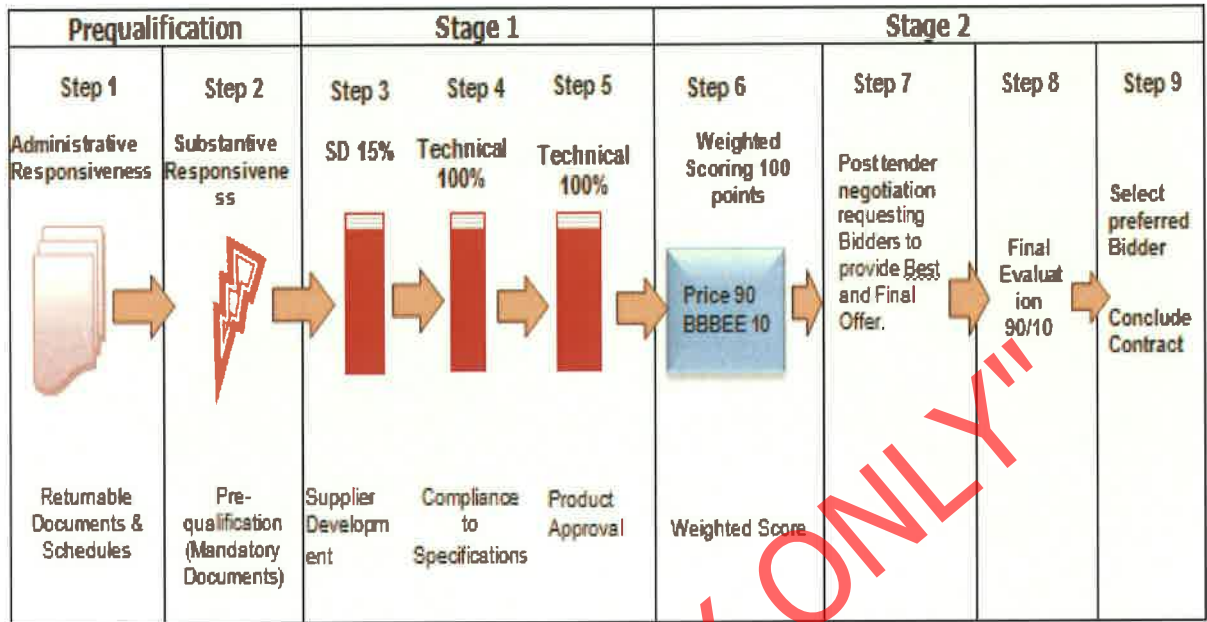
| Prequalification | | Stage 1 | | | Stage 2 | | | |
|---|---|---|---|---|---|---|---|---|
| Step 1 | Step 2 | Step 3 | Step 4 | Step 5 | Step 6 | Step 7 | Step 8 | Step 9 |
| Administrative Responsiveness | Substantive Responsiveness | SD 15% | Technical 100% | Technical 100% | Weighted Scoring 100 points | Post tender negotiation requesting Bidders to provide Best and Final Offer. | Final Evaluation 90/10 | Select preferred Bidder Conclude Contract |
| | | | | | Price 90 BBBEE 10 | | | |
| Returnable Documents & Schedules | Pre-qualification (Mandatory Documents) | Supplier Development | Compliance to Specifications | Product Approval | Weighted Score | | | |

ONLY"